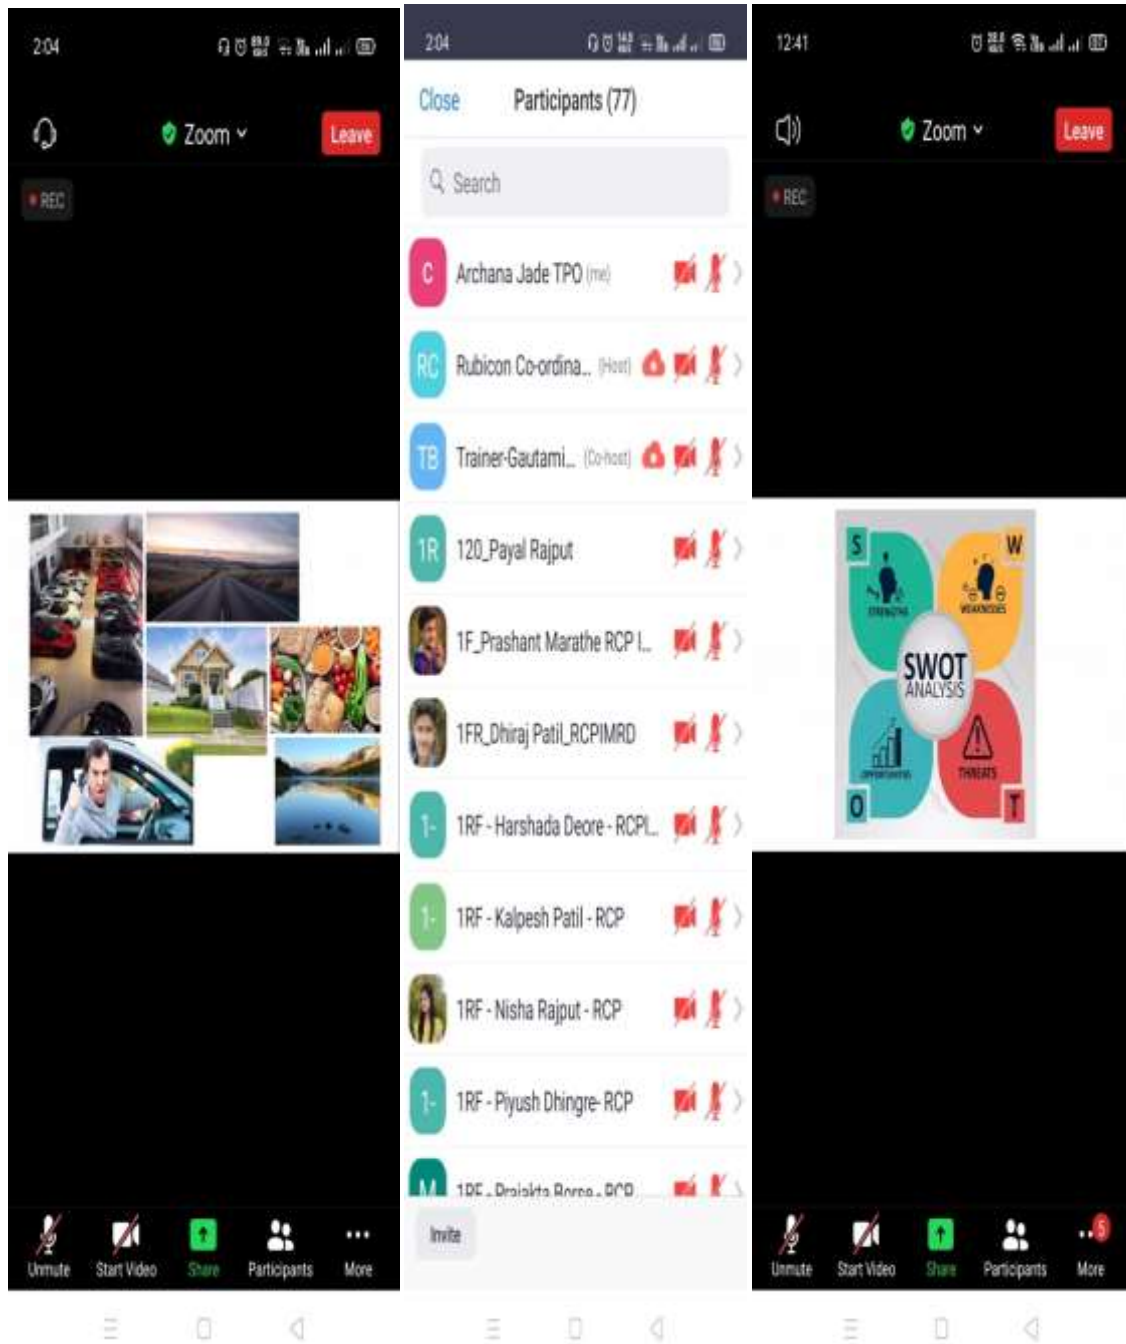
2:04

Zoom

Leave

REC

Unmute

Start Video

Share

Participants

More

2:04

Close

Participants (77)

Search

C

Archana Jade TPO (me)

RC

Rubicon Co-ordina... (Host)

TB

Trainer-Gautami... (Co-host)

1R

120_Payal Rajput

1F_Prashant Marathe RCP I...

1FR_Dhiraj Patil_RCPIMRD

1-

1RF - Harshada Deore - RCPI...

1-

1RF - Kalpesh Patil - RCP

1RF - Nisha Rajput - RCP

1-

1RF - Piyush Dhingre- RCP

M

1RF - Prajakta Borse - RCP

Invite

12:41

Zoom

Leave

REC

S

W

STRENGTHS

WEAKNESSES

SWOT

ANALYSIS

OPPORTUNITIES

THREATS

O

T

Unmute

Start Video

Share

Participants

5

More